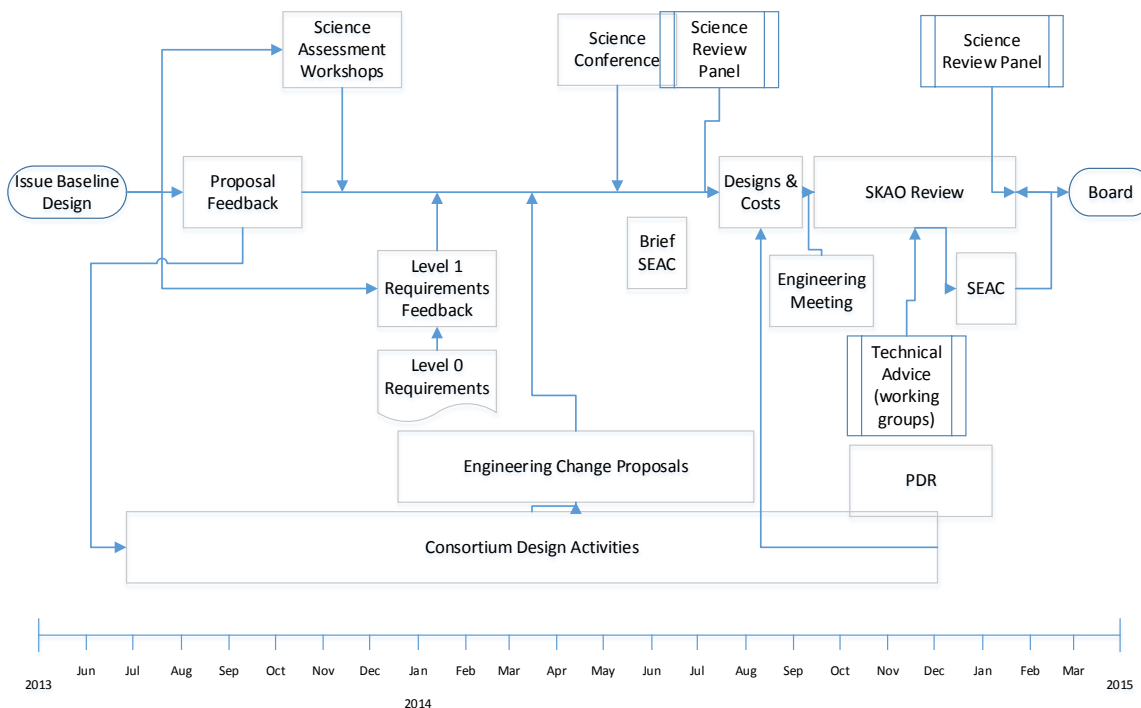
Science Assessment Workshops

Science Conference

Science Review Panel

Science Review Panel

Issue Baseline Design

Proposal Feedback

Designs & Costs

SKAO Review

Board

Brief SEAC

Level 1 Requirements Feedback

Engineering Meeting

SEAC

Level 0 Requirements

Technical Advice (working groups)

Engineering Change Proposals

PDR

Consortium Design Activities

2013 Jun Jul Aug Sep Oct Nov Dec Jan Feb Mar Apr May Jun Jul Aug Sep Oct Nov Dec Jan Feb Mar 2015

2014